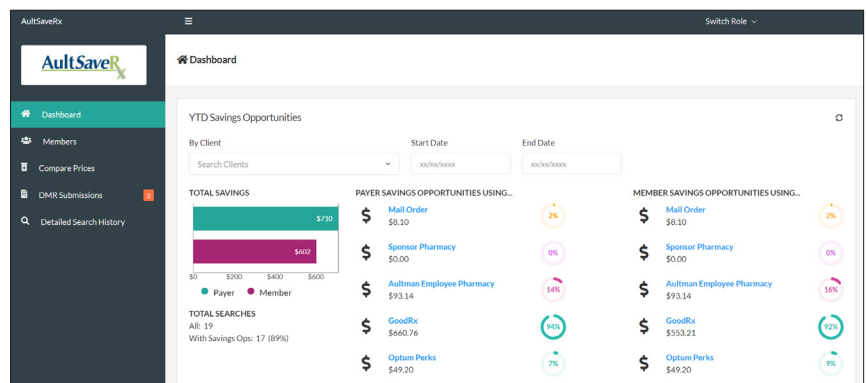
AultSaveRx

Switch Role

AultSaveRx

Dashboard
Members
Compare Prices
DMR Submissions 2
Detailed Search History

Dashboard

YTD Savings Opportunities

By Client
Search Clients
Start Date
xx/xx/xxxx
End Date
xx/xx/xxxx

TOTAL SAVINGS
$710
$602
$0 $200 $400 $600
Payer Member

TOTAL SEARCHES
All: 19
With Savings Ops: 17 (89%)

PAYER SAVINGS OPPORTUNITIES USING...
$ Mail Order
$8.10
2%
$ Sponsor Pharmacy
$0.00
0%
$ Aultman Employee Pharmacy
$93.14
14%
$ GoodRx
$660.76
94%
$ Optum Perks
$49.20
7%

MEMBER SAVINGS OPPORTUNITIES USING...
$ Mail Order
$8.10
2%
$ Sponsor Pharmacy
$0.00
0%
$ Aultman Employee Pharmacy
$93.14
16%
$ GoodRx
$553.21
92%
$ Optum Perks
$49.20
9%